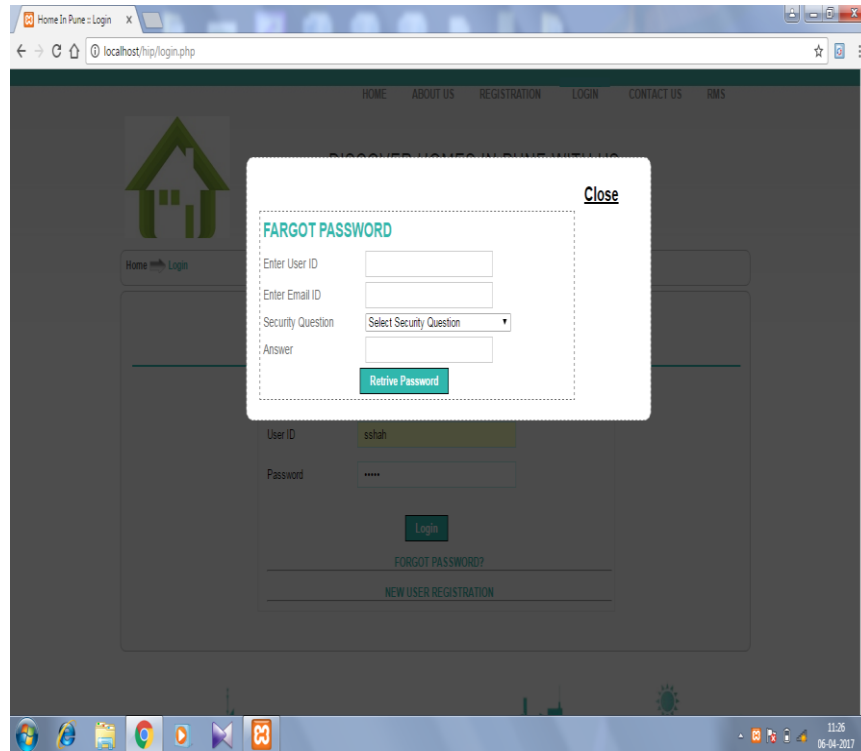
Home In Pune :: Login

localhost/hip/login.php

HOME ABOUT US REGISTRATION LOGIN CONTACT US RMS

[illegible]

Home Login

Close

FARGOT PASSWORD

Enter User ID

Enter Email ID

Security Question Select Security Question

Answer

Retrive Password

User ID sshah

Password •••••

Login

FORGOT PASSWORD?

NEW USER REGISTRATION

11:26
06-04-2017